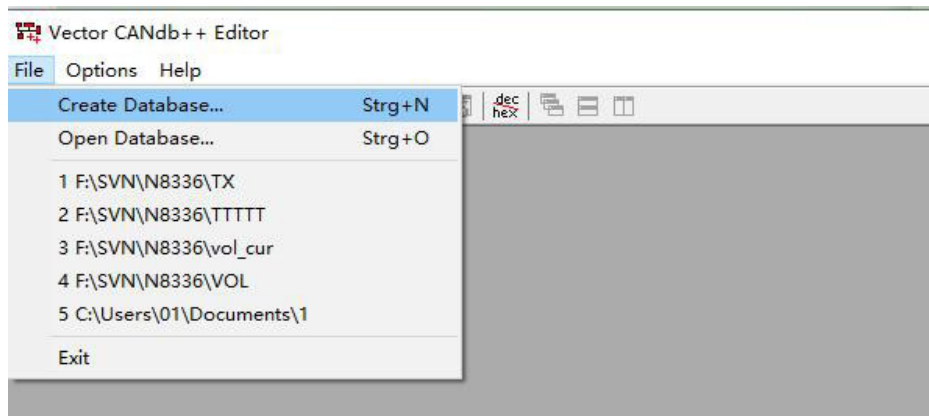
Vector CANdb++ Editor

File Options Help

Create Database... Strg+N

Open Database... Strg+O

1 F:\SVN\N8336\TX

2 F:\SVN\N8336\TTTTT

3 F:\SVN\N8336\vol_cur

4 F:\SVN\N8336\VOL

5 C:\Users\01\Documents\1

Exit

dec hex